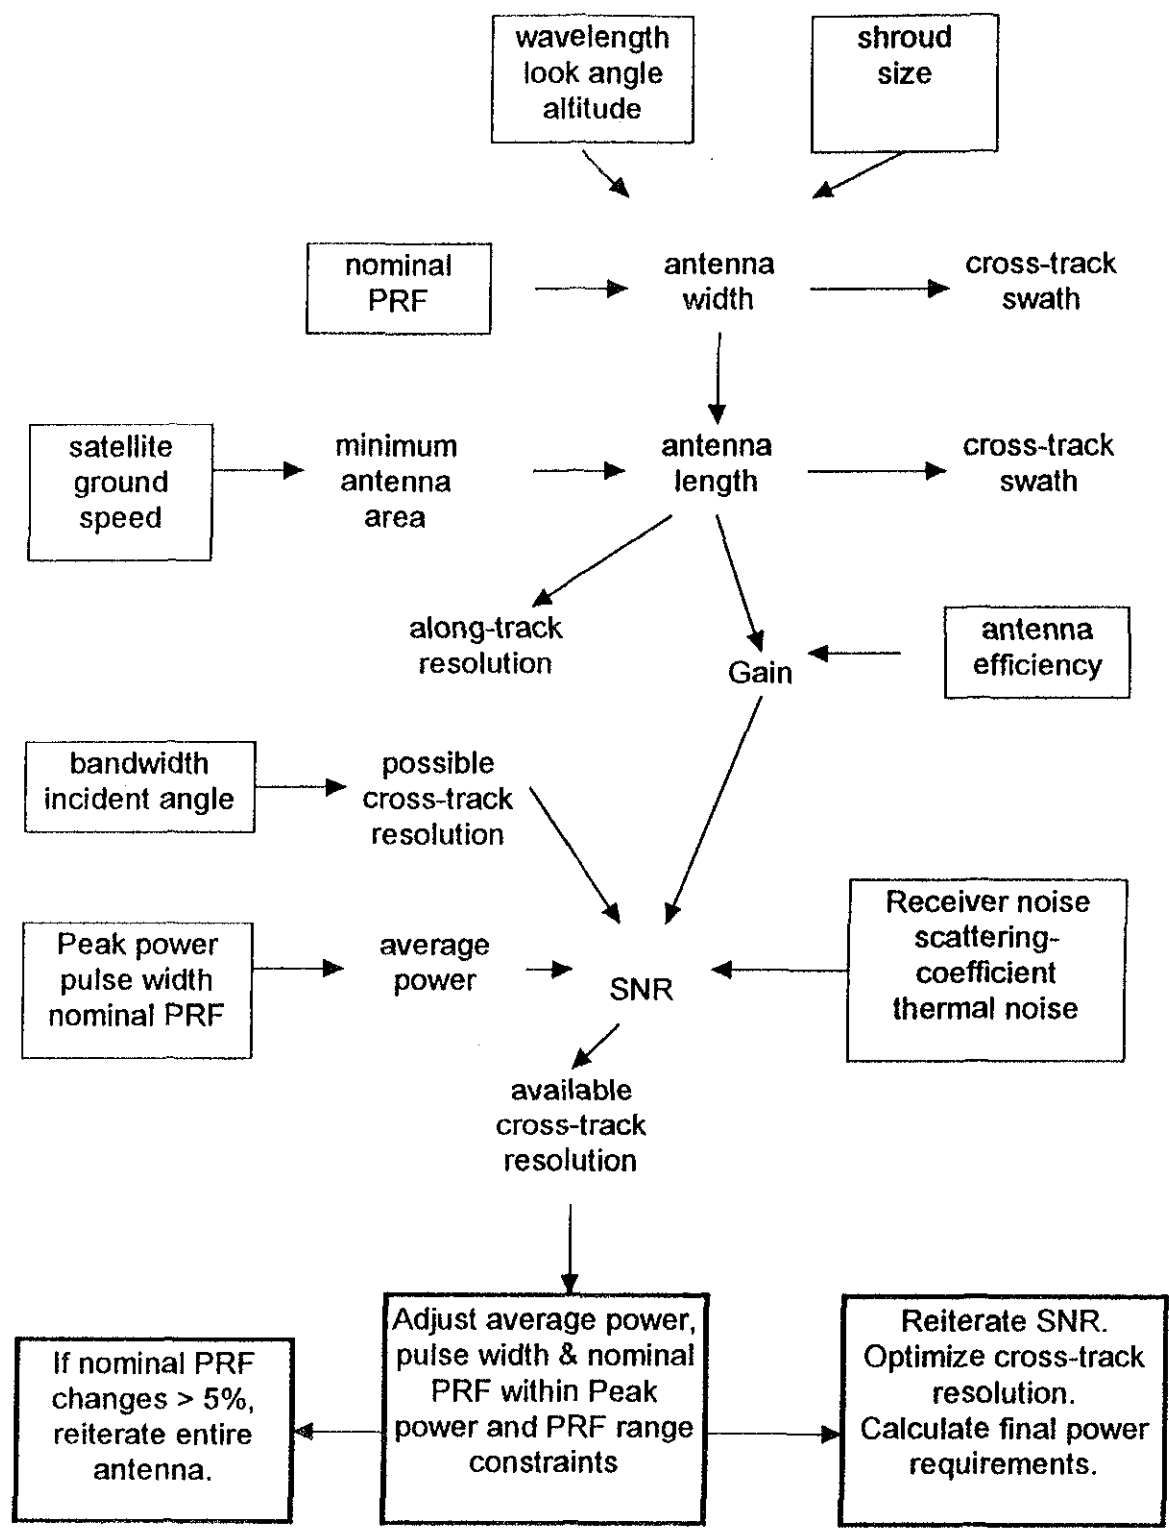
wavelength
look angle
altitude

shroud
size

nominal
PRF

antenna
width

cross-track
swath

satellite
ground
speed

minimum
antenna
area

antenna
length

cross-track
swath

along-track
resolution

Gain

antenna
efficiency

bandwidth
incident angle

possible
cross-track
resolution

Peak power
pulse width
nominal PRF

average
power

SNR

Receiver noise
scattering-
coefficient
thermal noise

available
cross-track
resolution

If nominal PRF changes > 5%, reiterate entire antenna.

Adjust average power, pulse width & nominal PRF within Peak power and PRF range constraints

Reiterate SNR. Optimize cross-track resolution. Calculate final power requirements.